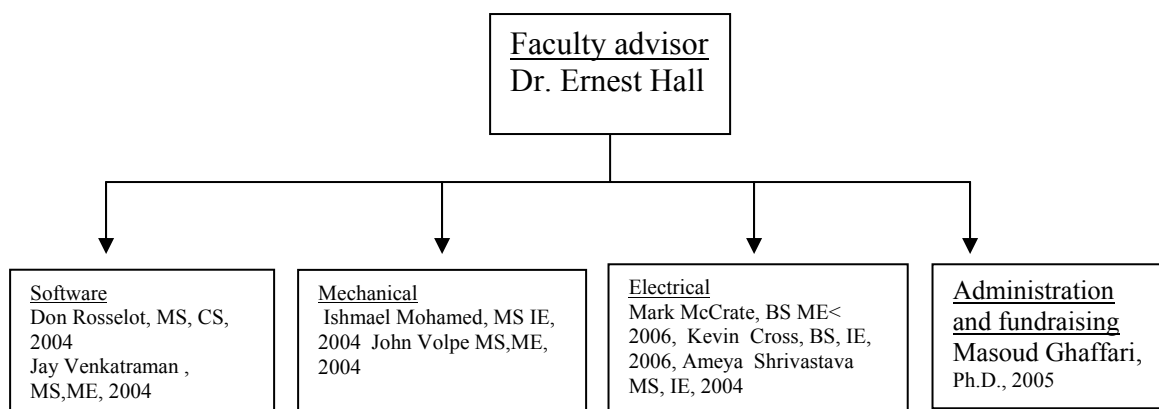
Faculty advisor
Dr. Ernest Hall

Software
Don Rosselot, MS, CS, 2004
Jay Venkatraman , MS,ME, 2004

Mechanical
Ishmael Mohamed, MS IE, 2004 John Volpe MS,ME, 2004

Electrical
Mark McCrate, BS ME< 2006, Kevin Cross, BS, IE, 2006, Ameya Shrivastava MS, IE, 2004

Administration and fundraising
Masoud Ghaffari, Ph.D., 2005